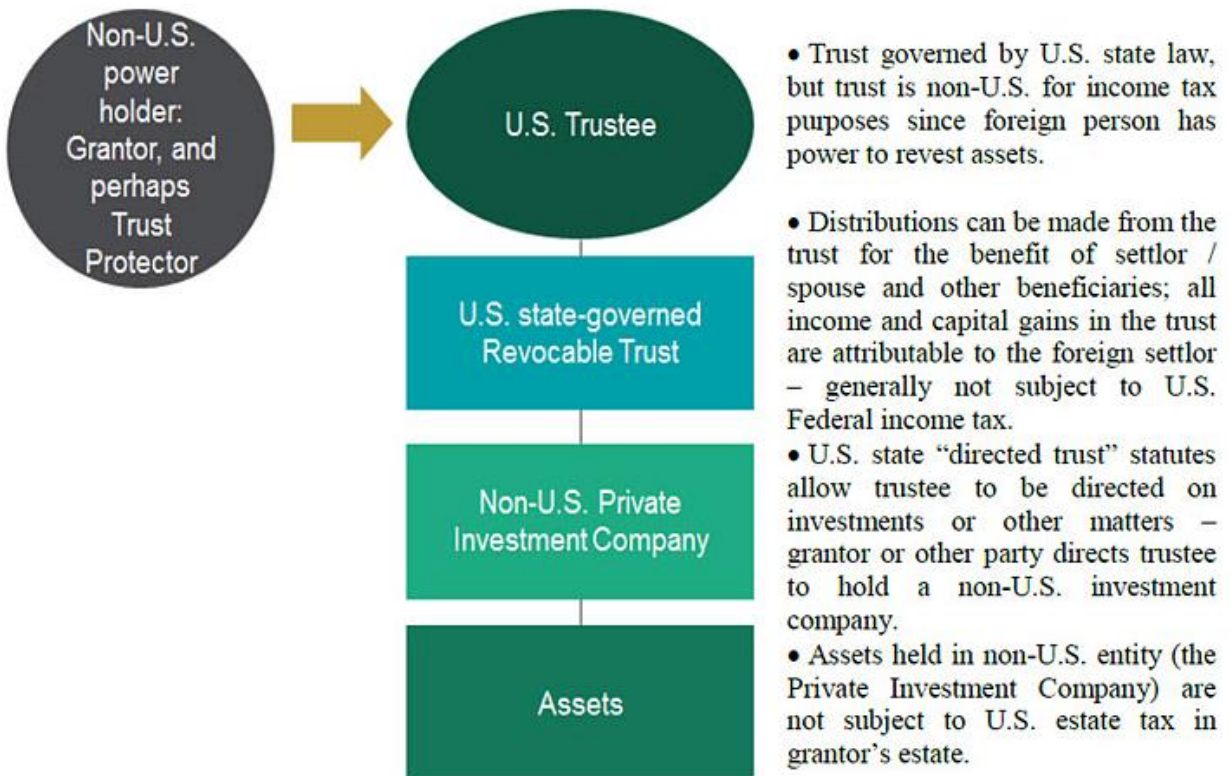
Non-U.S. power holder: Grantor, and perhaps Trust Protector

U.S. Trustee

U.S. state-governed Revocable Trust

Non-U.S. Private Investment Company

Assets

• Trust governed by U.S. state law, but trust is non-U.S. for income tax purposes since foreign person has power to revest assets.

• Distributions can be made from the trust for the benefit of settlor / spouse and other beneficiaries; all income and capital gains in the trust are attributable to the foreign settlor – generally not subject to U.S. Federal income tax.
• U.S. state "directed trust" statutes allow trustee to be directed on investments or other matters – grantor or other party directs trustee to hold a non-U.S. investment company.
• Assets held in non-U.S. entity (the Private Investment Company) are not subject to U.S. estate tax in grantor's estate.